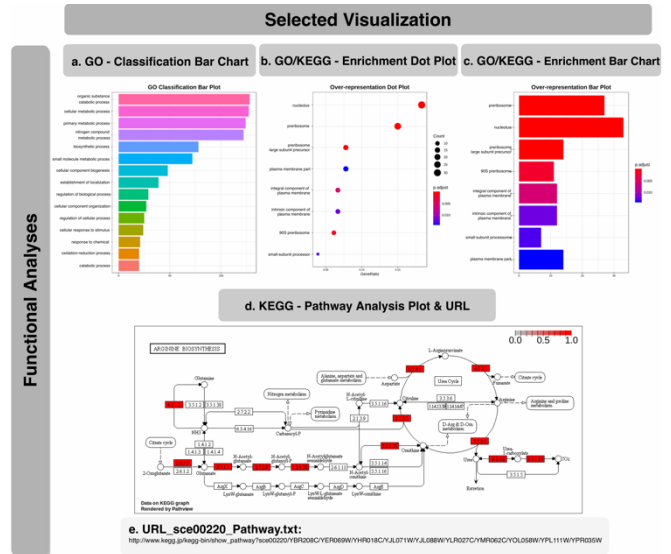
Selected Visualization

Functional Analyses

a. GO - Classification Bar Chart

b. GO/KEGG - Enrichment Dot Plot

c. GO/KEGG - Enrichment Bar Chart

GO Classification Bar Plot

organic substance catabolic process
cellular metabolic process
primary metabolic process
nitrogen compound metabolic process
biosynthetic process
small molecule metabolic process
cellular component biogenesis
establishment of localization
regulation of biological process
cellular component organization
regulation of cellular process
cellular response to stimulus
response to chemical
oxidation-reduction process
catabolic process

Over-representation Dot Plot

nucleolus
preribosome
preribosome large subunit precursor
plasma membrane part
integral component of plasma membrane
intrinsic component of plasma membrane
90S preribosome
small-subunit processome

Count
p.adjust

GeneRatio

Over-representation Bar Plot

preribosome
nucleolus
preribosome large subunit precursor
90S preribosome
integral component of plasma membrane
intrinsic component of plasma membrane
small-subunit processome
plasma membrane part

p.adjust

d. KEGG - Pathway Analysis Plot & URL

ARGININE BIOSYNTHESIS

0.0 0.5 1.0

L-Argininosuccinate
Alanine, aspartate and glutamate metabolism
Aspartate
Urea Cycle
Fumarate
Citrate cycle
Glutamine
Nitrogen metabolism
Pyrimidine metabolism
Arginine
Arginine and proline metabolism
Citrulline
Carbamoyl-P
Citrate cycle
2-Oxoglutarate
Glutamate
N-Acetyl-glutamate
N-Acetyl-glutamate semialdehyde
N-Acetyl-ornithine
Ornithine
Urea
Urea-1-carboxylate
Excretion
D-Arg & D-Orn metabolism
LysW-glutamate
LysW-glutamyl-5-P
LysW-glutamate semialdehyde
LysW-ornithine
AcgB
AcgC
AcgD
AcgE
$NH_3$
$CO_2$

Data on KEGG graph
Rendered by Pathview

e. URL_sce00220_Pathway.txt:

http://www.kegg.jp/kegg-bin/show_pathway?sce00220/YBR208C/YER069W/YHR018C/YJL071W/YJL088W/YLR027C/YMR062C/YOL058W/YPL111W/YPR035W